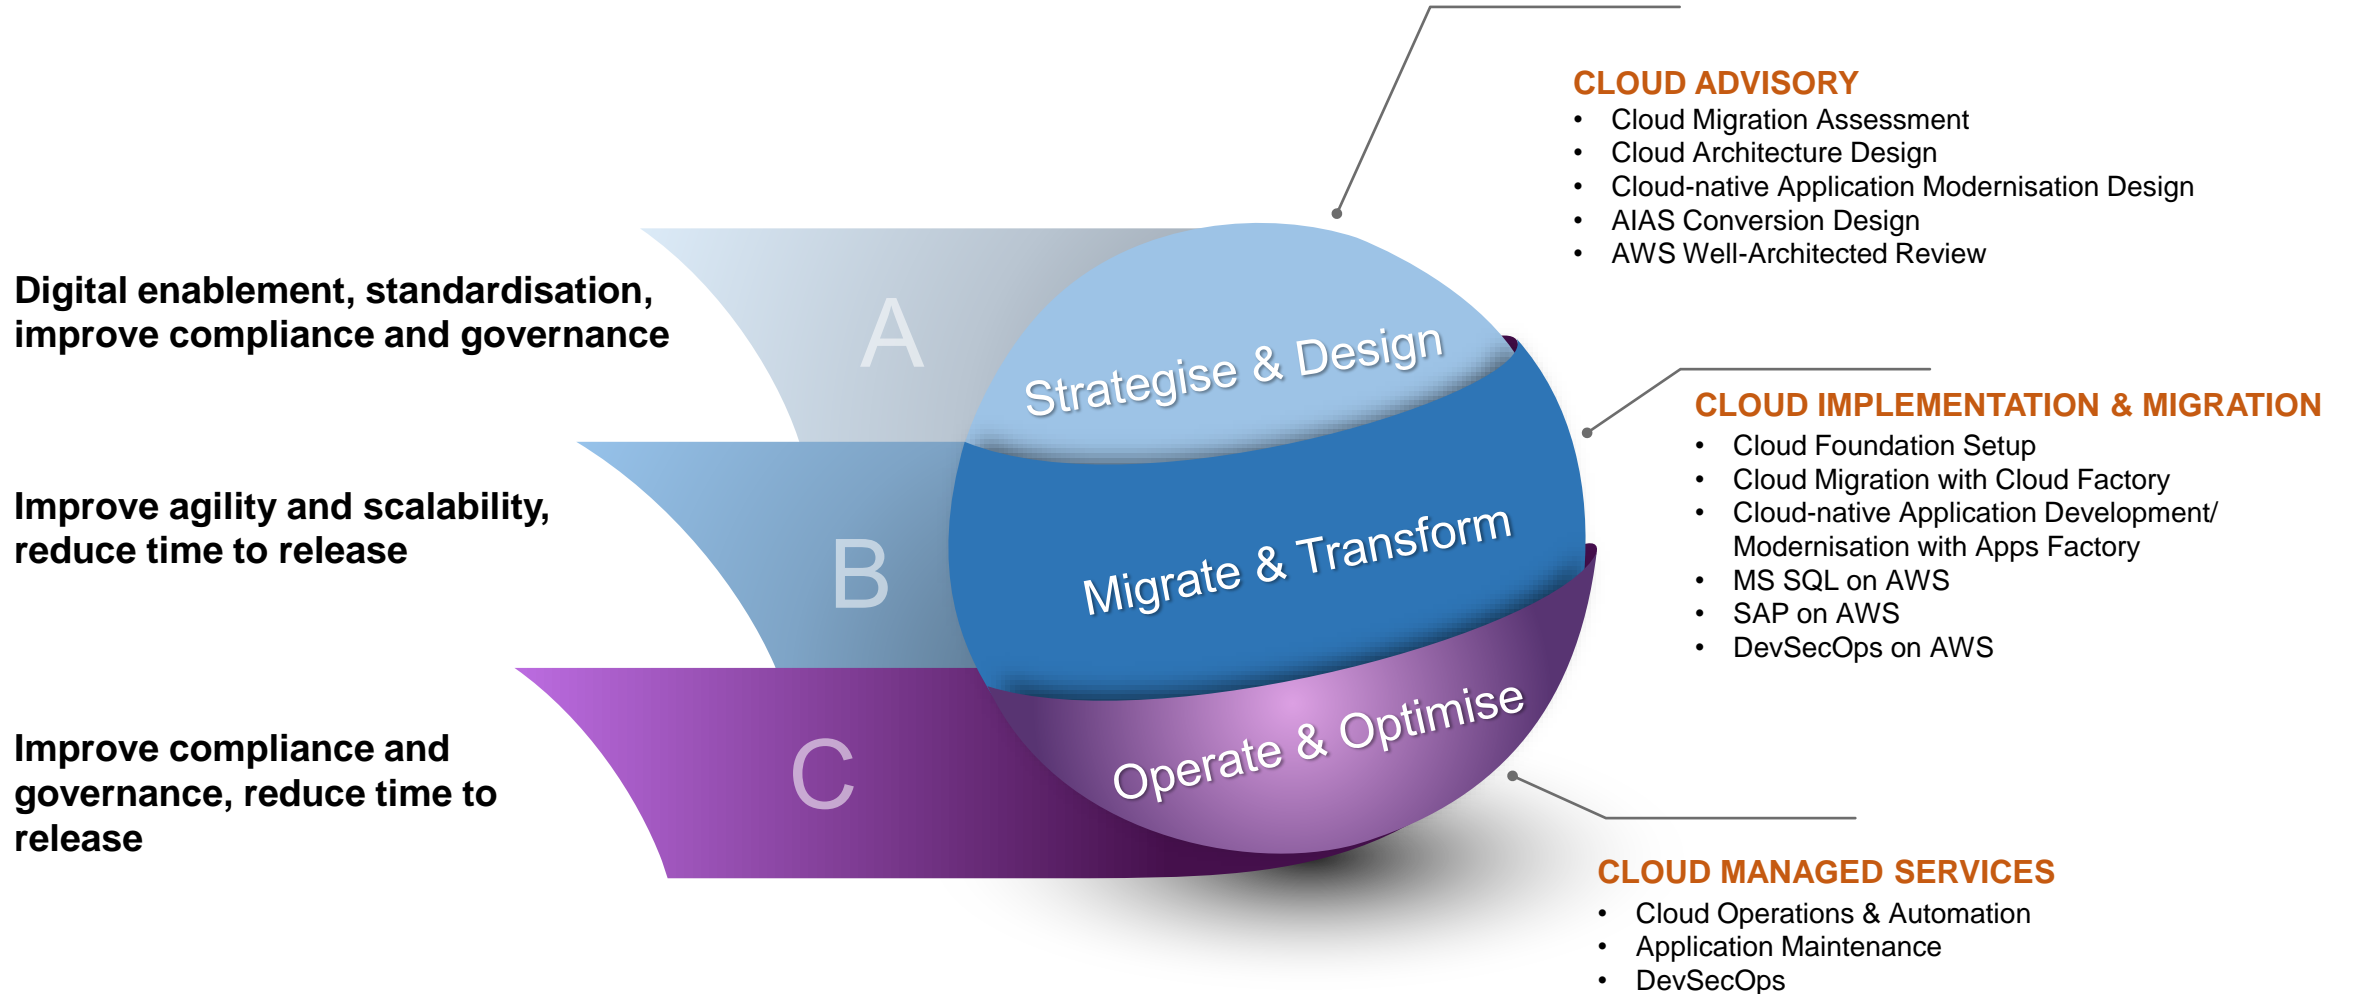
Digital enablement, standardisation, improve compliance and governance

A

Strategise & Design

CLOUD ADVISORY
• Cloud Migration Assessment
• Cloud Architecture Design
• Cloud-native Application Modernisation Design
• AIAS Conversion Design
• AWS Well-Architected Review

Improve agility and scalability, reduce time to release

B

Migrate & Transform

CLOUD IMPLEMENTATION & MIGRATION
• Cloud Foundation Setup
• Cloud Migration with Cloud Factory
• Cloud-native Application Development/ Modernisation with Apps Factory
• MS SQL on AWS
• SAP on AWS
• DevSecOps on AWS

Improve compliance and governance, reduce time to release

C

Operate & Optimise

CLOUD MANAGED SERVICES
• Cloud Operations & Automation
• Application Maintenance
• DevSecOps